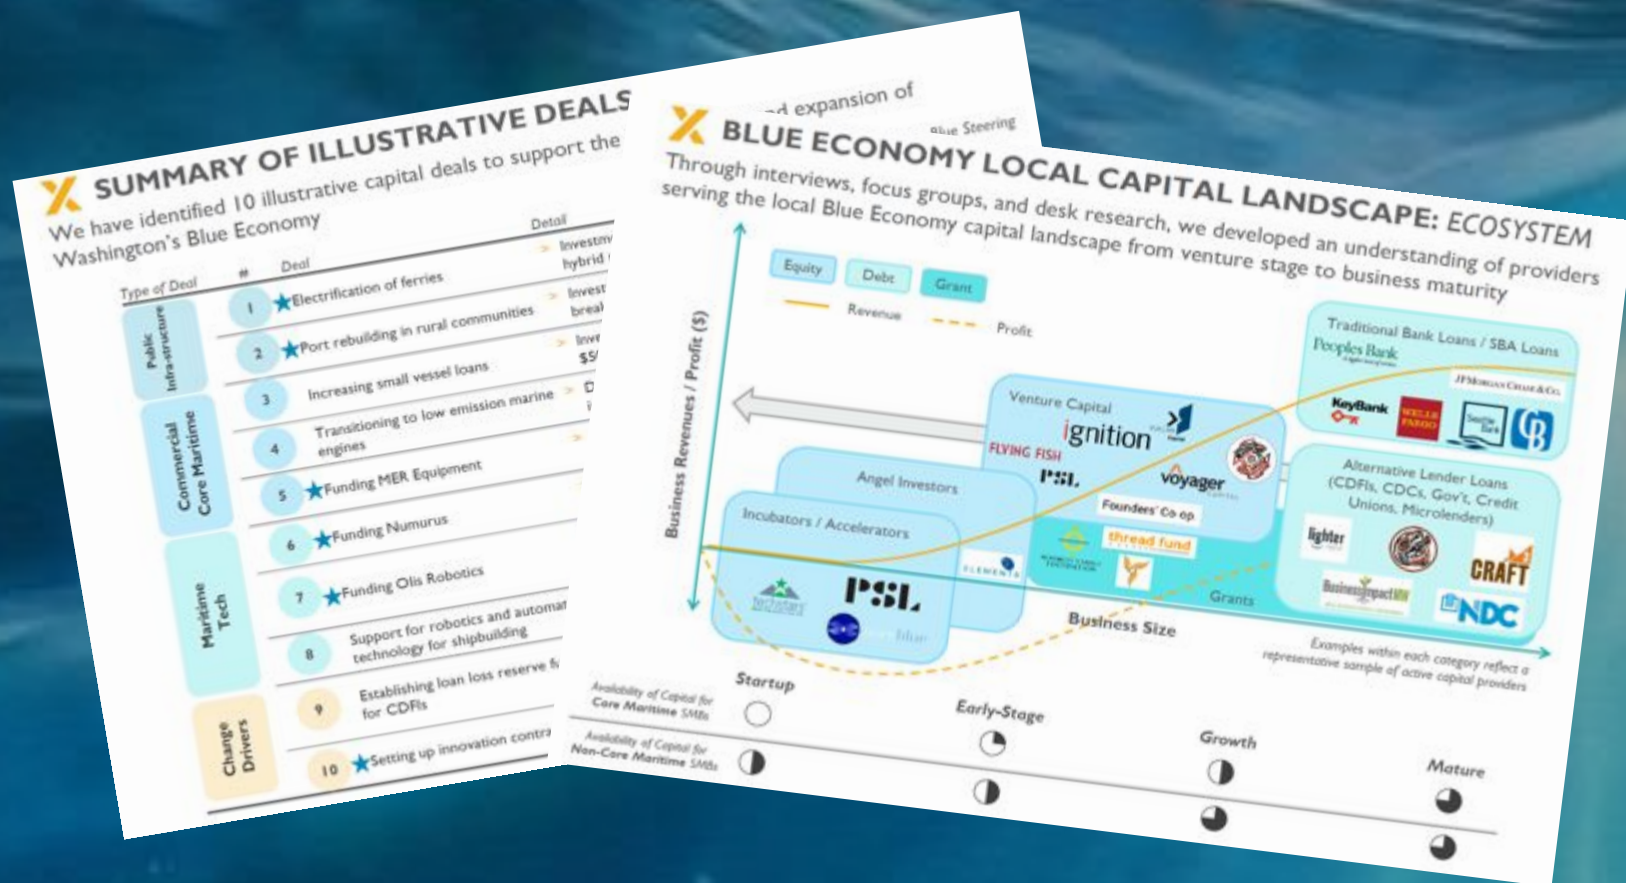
SUMMARY OF ILLUSTRATIVE DEALS

We have identified 10 illustrative capital deals to support the Washington's Blue Economy

| Type of Deal | # | Deal | Detail |
|---|---|---|---|
| Public Infra-structure | 1 | Electrification of ferries | Investm hybrid |
| | 2 | Port rebuilding in rural communities | Invest break |
| Commercial Core Maritime | 3 | Increasing small vessel loans | Inve $5 |
| | 4 | Transitioning to low emission marine engines | D |
| | 5 | Funding MER Equipment | |
| Maritime Tech | 6 | Funding Numurus | |
| | 7 | Funding Olis Robotics | |
| | 8 | Support for robotics and automa technology for shipbuilding | |
| Change Drivers | 9 | Establishing loan loss reserve f for CDFIs | |
| | 10 | Setting up innovation contra | |

d expansion of
Blue Steering

BLUE ECONOMY LOCAL CAPITAL LANDSCAPE: ECOSYSTEM

Through interviews, focus groups, and desk research, we developed an understanding of providers serving the local Blue Economy capital landscape from venture stage to business maturity

Equity Debt Grant
Revenue Profit

Business Revenues / Profit ($)

Traditional Bank Loans / SBA Loans
Peoples Bank
JPMorgan Chase & Co.
KeyBank
WELLS FARGO

Venture Capital
ignition
FLYING FISH
PSL
voyager
Founders' Co op
thread fund

Angel Investors

Incubators / Accelerators
techstars
PSL
blue

ELEMENTS

Grants

Alternative Lender Loans (CDFIs, CDCs, Gov't, Credit Unions, Microlenders)
lighter
CRAFT
BusinessImpactNW
NDC

Business Size

Examples within each category reflect a representative sample of active capital providers

Startup
Early-Stage
Growth
Mature

Availability of Capital for Core Maritime SMBs
Availability of Capital for Non-Core Maritime SMBs